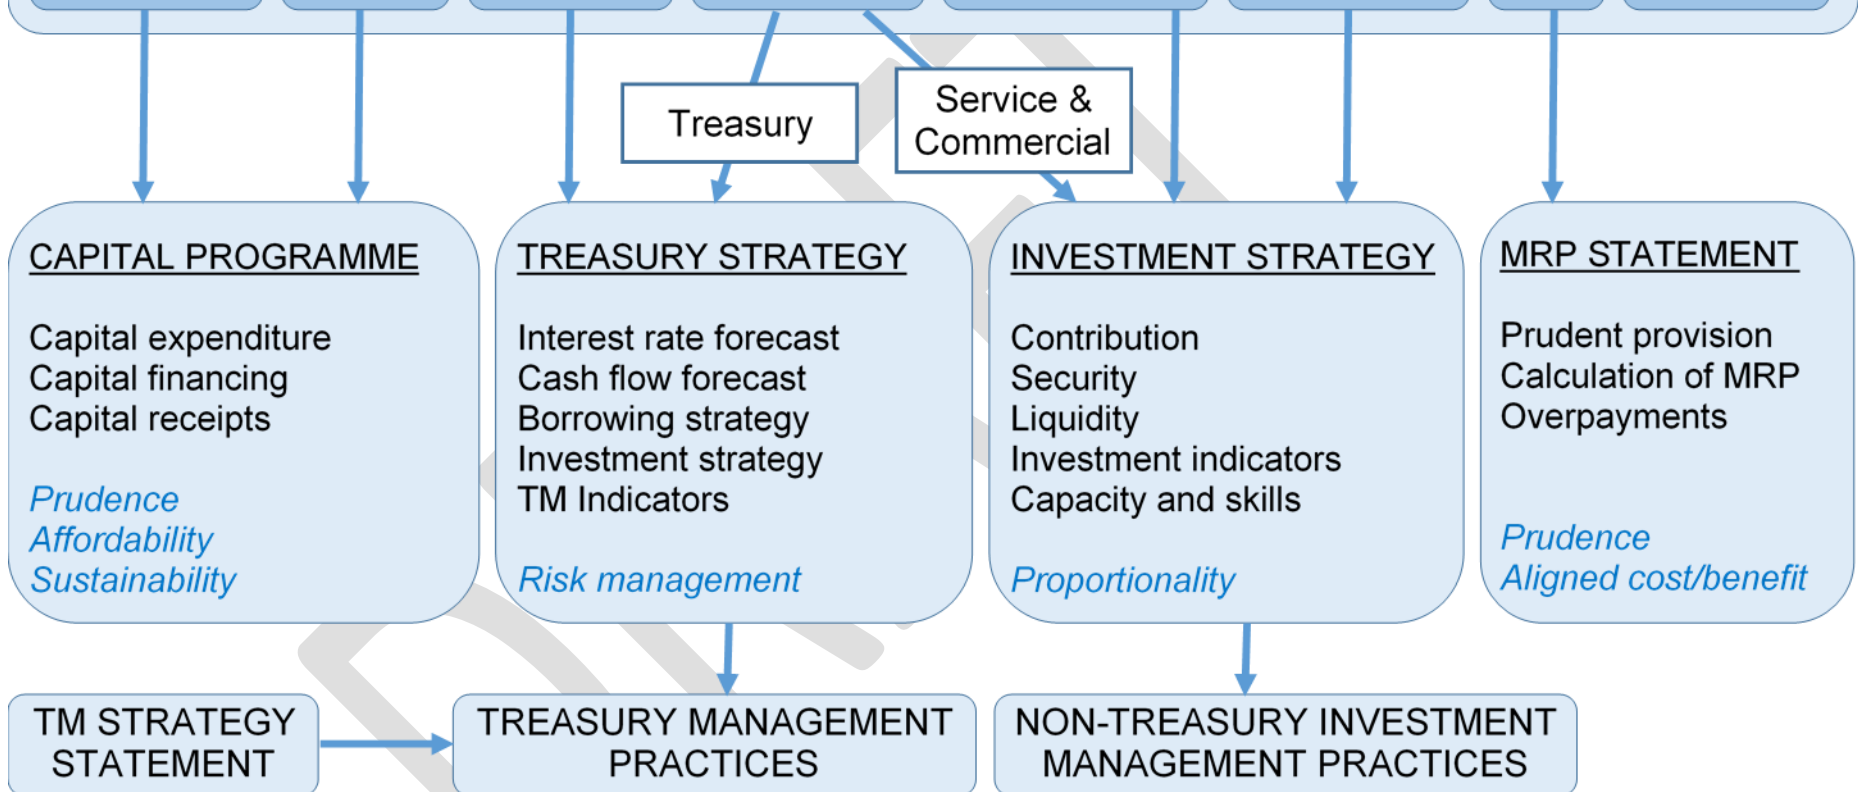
Treasury

Service & Commercial

CAPITAL PROGRAMME

Capital expenditure
Capital financing
Capital receipts

Prudence
Affordability
Sustainability

TREASURY STRATEGY

Interest rate forecast
Cash flow forecast
Borrowing strategy
Investment strategy
TM Indicators

Risk management

INVESTMENT STRATEGY

Contribution
Security
Liquidity
Investment indicators
Capacity and skills

Proportionality

MRP STATEMENT

Prudent provision
Calculation of MRP
Overpayments

Prudence
Aligned cost/benefit

TM STRATEGY STATEMENT

TREASURY MANAGEMENT PRACTICES

NON-TREASURY INVESTMENT MANAGEMENT PRACTICES